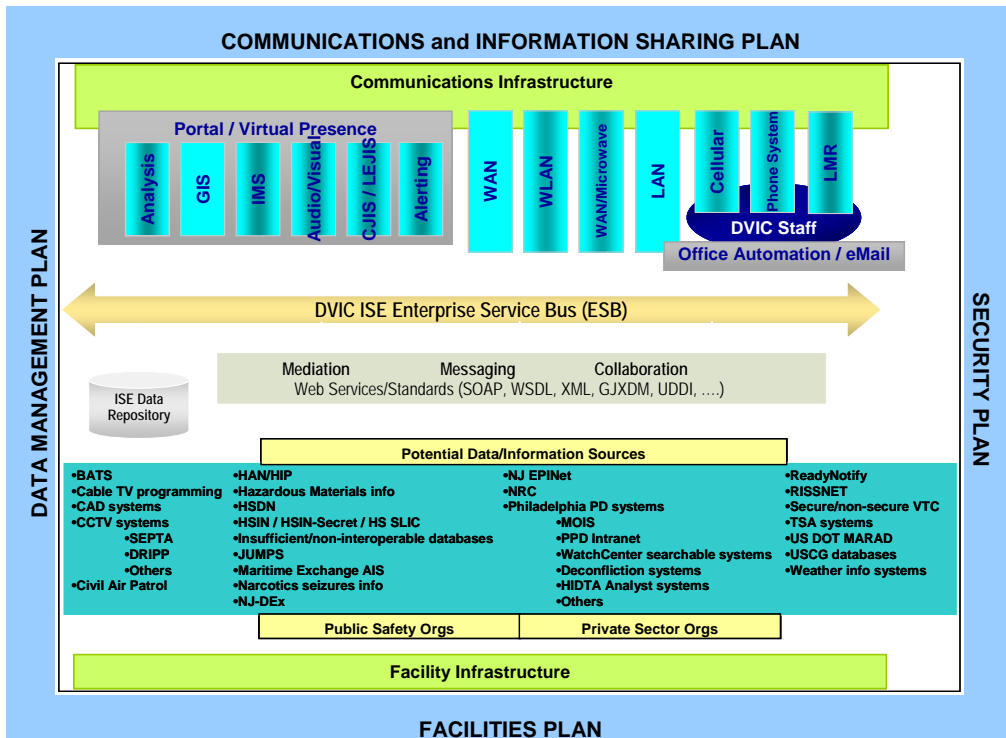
COMMUNICATIONS and INFORMATION SHARING PLAN

Communications Infrastructure

Portal / Virtual Presence

Analysis

GIS

IMS

Audio/Visual

CJIS / LEJIS

Alerting

WAN

WLAN

WAN/Microwave

LAN

Cellular

Phone System

LMR

DVIC Staff

Office Automation / eMail

DATA MANAGEMENT PLAN

SECURITY PLAN

DVIC ISE Enterprise Service Bus (ESB)

Mediation Messaging Collaboration
Web Services/Standards (SOAP, WSDL, XML, GJXDM, UDDI, ….)

ISE Data Repository

Potential Data/Information Sources

•BATS
•Cable TV programming
•CAD systems
•CCTV systems
•SEPTA
•DRIPP
•Others
•Civil Air Patrol

•HAN/HIP
•Hazardous Materials info
•HSDN
•HSIN / HSIN-Secret / HS SLIC
•Insufficient/non-interoperable databases
•JUMPS
•Maritime Exchange AIS
•Narcotics seizures info
•NJ-DEx

•NJ EPINet
•NRC
•Philadelphia PD systems
•MOIS
•PPD Intranet
•WatchCenter searchable systems
•Deconfliction systems
•HIDTA Analyst systems
•Others

•ReadyNotify
•RISSNET
•Secure/non-secure VTC
•TSA systems
•US DOT MARAD
•USCG databases
•Weather info systems

Public Safety Orgs

Private Sector Orgs

Facility Infrastructure

FACILITIES PLAN